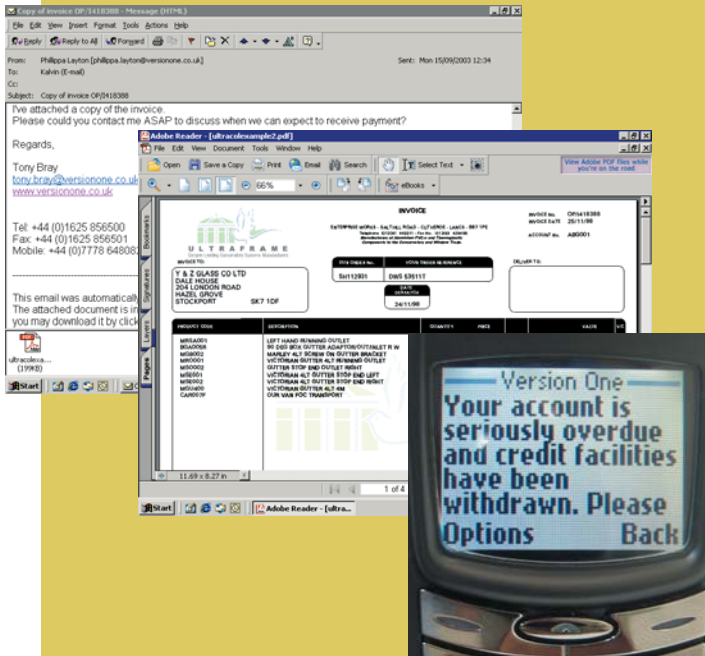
Copy of invoice OP/I418388 - Message (HTML)

File Edit View Insert Format Tools Actions Help

Reply Reply to All Forward

From: Philippa Layton [philippa.layton@versionone.co.uk] Sent: Mon 15/09/2003 12:34
To: Kalvin (E-mail)
Cc:
Subject: Copy of invoice OP/I418388

I've attached a copy of the invoice.
Please could you contact me ASAP to discuss when we can expect to receive payment?

Regards,

Tony Bray
tony.bray@versionone.co.uk
www.versionone.co.uk

Tel: +44 (0)1625 856500
Fax: +44 (0)1625 856501
Mobile: +44 (0)7778 648082

This email was automatically
The attached document is in
you may download it by click

ultracolexa...
(199KB)

Start

Adobe Reader - [ultracolexample2.pdf]

File Edit View Document Tools Window Help

Open Save a Copy Print Email Search Select Text eBooks

66%

View Adobe PDF files while you're on the road

Bookmarks Signatures Layers Pages

ULTRAFRAME

INVOICE

INVOICE No. OP/I418388
INVOICE DATE 25/11/98
ACCOUNT No. AB0001

INVOICE TO:
Y & Z GLASS CO LTD
DALE HOUSE
204 LONDON ROAD
HAZEL GROVE
STOCKPORT SK7 1DF

DELIVER TO:

DWS 53611T

24/11/98

PRODUCT CODE DESCRIPTION QUANTITY PRICE VALUE

LEFT HAND RUNNING OUTLET
90 DEG BOX GUTTER ADAPTOR/OUTLET R W
MARLEY 4LT SCREW ON GUTTER BRACKET
VICTORIAN GUTTER 4LT RUNNING OUTLET
GUTTER STOP END OUTLET RIGHT
VICTORIAN 4LT GUTTER STOP END LEFT
VICTORIAN 4LT GUTTER STOP END RIGHT
VICTORIAN GUTTER 4LT 4M
OUR VAN FOC TRANSPORT

11.69 x 8.27 in

1 of 4

Start Adobe Reader - [ultra...

Version One
Your account is seriously overdue and credit facilities have been withdrawn. Please
Options Back